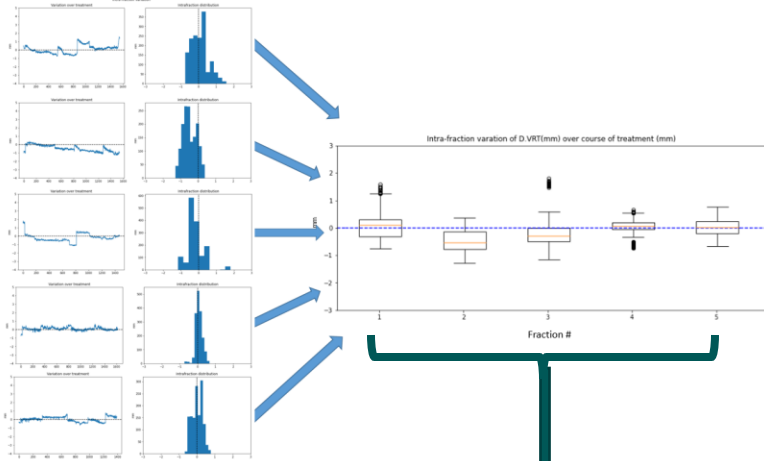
Variation over treatment
Intrafraction distribution
Variation over treatment
Intrafraction distribution
Variation over treatment
Intrafraction distribution
Variation over treatment
Intrafraction distribution
Variation over treatment
Intrafraction distribution

Intra-fraction varation of D.VRT(mm) over course of treatment (mm)
3
2
1
0
−1
−2
−3
mm
1
2
3
4
5
Fraction #